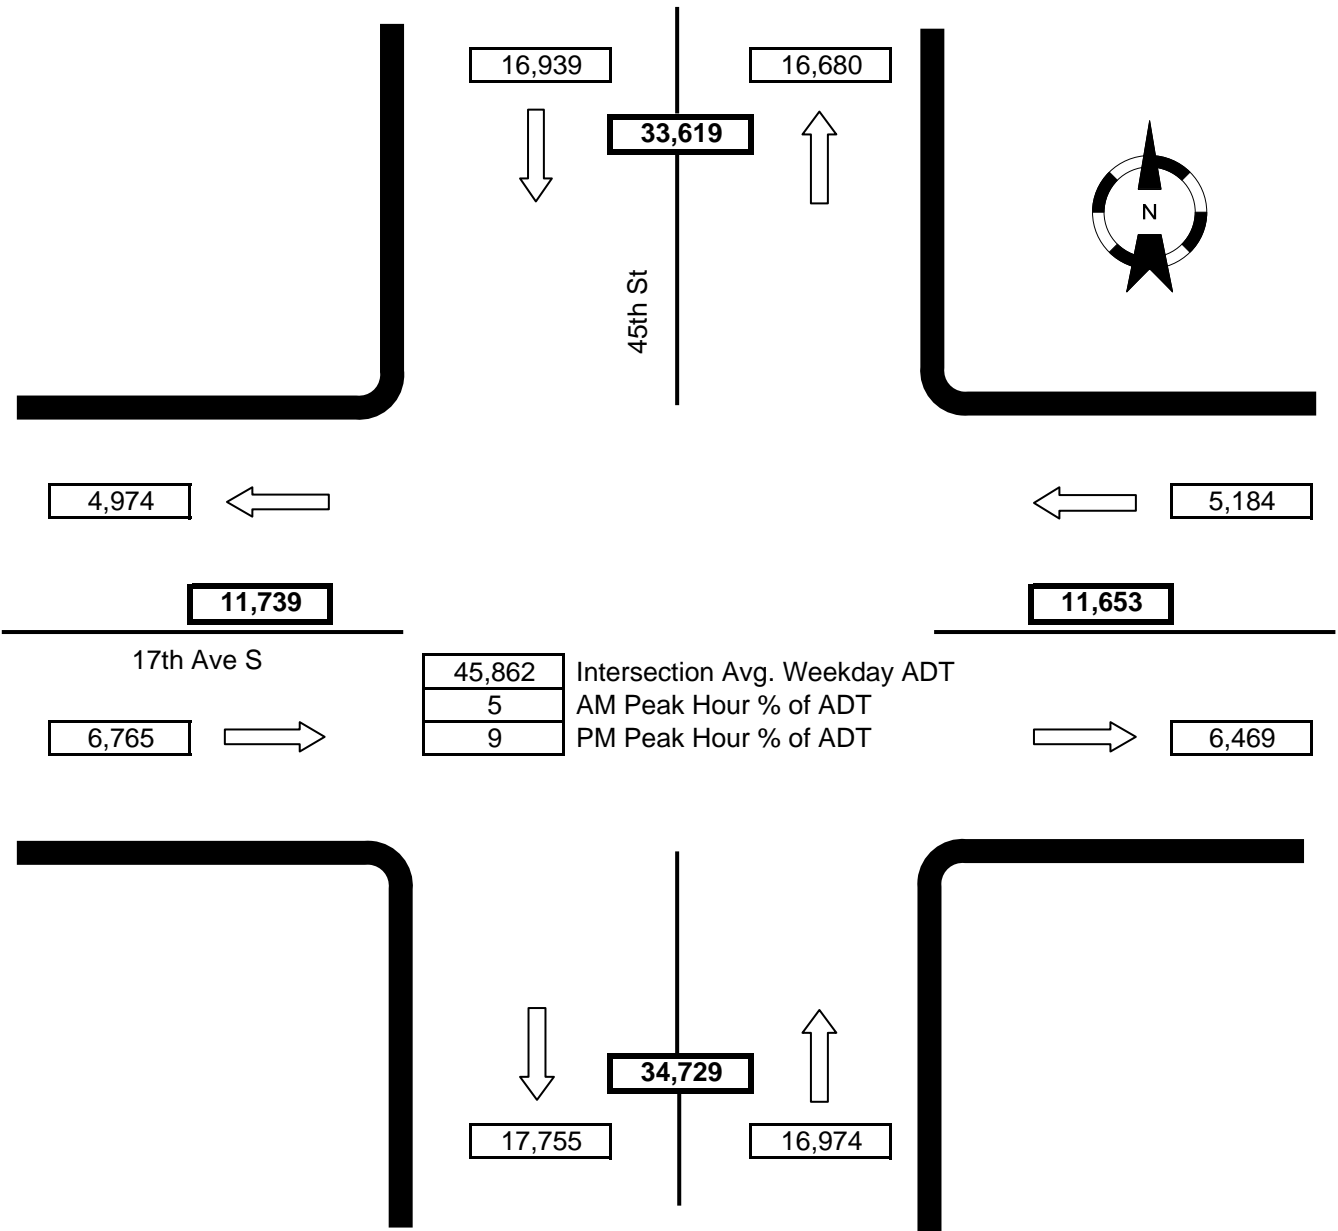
16,939

16,680

33,619

N

45th St

4,974

5,184

11,739

11,653

17th Ave S

| 45,862 | Intersection Avg. Weekday ADT |
|---|---|
| 5 | AM Peak Hour % of ADT |
| 9 | PM Peak Hour % of ADT |

6,765

6,469

34,729

17,755

16,974